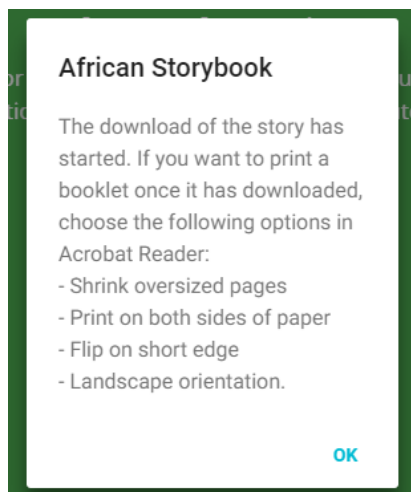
African Storybook

The download of the story has started. If you want to print a booklet once it has downloaded, choose the following options in Acrobat Reader:
- Shrink oversized pages
- Print on both sides of paper
- Flip on short edge
- Landscape orientation.

OK